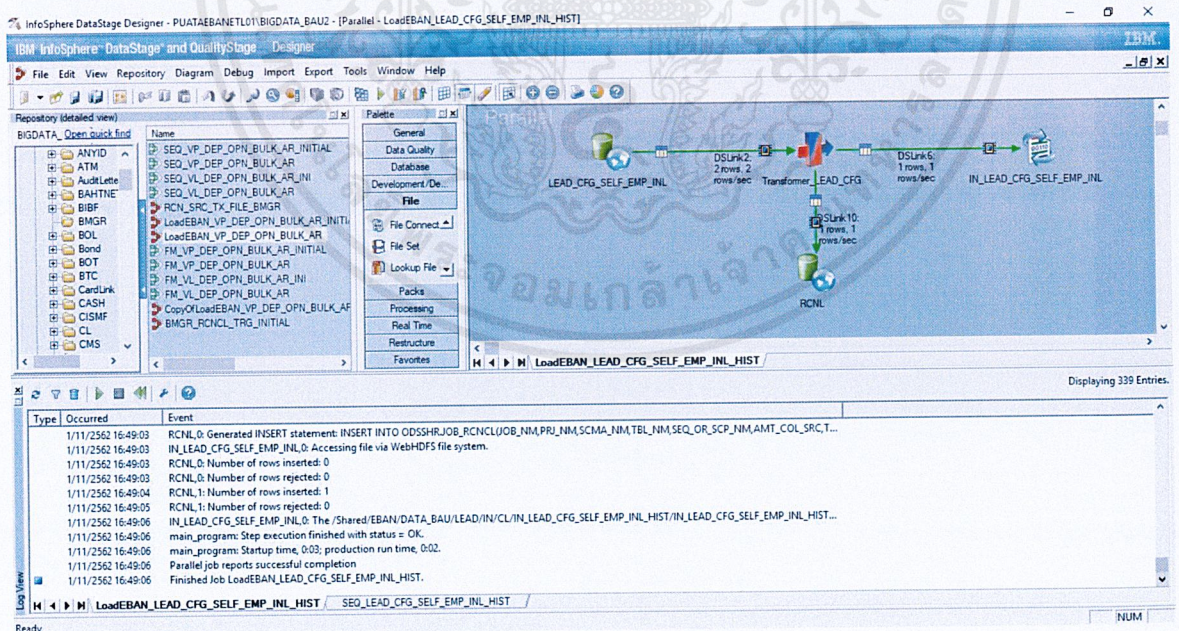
InfoSphere DataStage Designer - PUATAEBANETL01\BIGDATA_BAU2 - [Parallel - LoadEBAN_LEAD_CFG_SELF_EMP_INL_HIST]

IBM InfoSphere DataStage and QualityStage Designer

IBM.

File Edit View Repository Diagram Debug Import Export Tools Window Help

Repository (detailed view)

BIGDATA Open quick find

ANYID
ATM
AuditLette
BAHTNE
BIBF
BMGR
BOL
Bond
BOT
BTC
CardLink
CASH
CISMF
CL
CMS

Name

SEQ_VP_DEP_OPN_BULK_AR_INITIAL
SEQ_VP_DEP_OPN_BULK_AR
SEQ_VL_DEP_OPN_BULK_AR_INI
SEQ_VL_DEP_OPN_BULK_AR
RCN_SRC_TX_FILE_BMGR
LoadEBAN_VP_DEP_OPN_BULK_AR_INITIA
LoadEBAN_VP_DEP_OPN_BULK_AR
FM_VP_DEP_OPN_BULK_AR_INITIAL
FM_VP_DEP_OPN_BULK_AR
FM_VL_DEP_OPN_BULK_AR_INI
FM_VL_DEP_OPN_BULK_AR
CopyOfLoadEBAN_VP_DEP_OPN_BULK_AF
BMGR_RCNCL_TRG_INITIAL

Palette

General
Data Quality
Database
Development/De...
File
File Connect
File Set
Lookup File
Packs
Processing
Real Time
Restructure
Favorites

Parallel

LEAD_CFG_SELF_EMP_INL
DSLink2; 2 rows, 2 rows/sec
Transformer_LEAD_CFG
DSLink6; 1 rows, 1 rows/sec
IN_LEAD_CFG_SELF_EMP_INL
DSLink10; 1 rows, 1 rows/sec
RCNL

LoadEBAN_LEAD_CFG_SELF_EMP_INL_HIST

Displaying 339 Entries.

| Type | Occurred | Event |
|---|---|---|
| | 1/11/2562 16:49:03 | RCNL,0: Generated INSERT statement: INSERT INTO ODSSHRJOB_RCNCL(JOB_NM,PRJ_NM,SCMA_NM,TBL_NM,SEQ_OR_SCP_NM,AMT_COL_SRC,T... |
| | 1/11/2562 16:49:03 | IN_LEAD_CFG_SELF_EMP_INL,0: Accessing file via WebHDFS file system. |
| | 1/11/2562 16:49:03 | RCNL,0: Number of rows inserted: 0 |
| | 1/11/2562 16:49:03 | RCNL,0: Number of rows rejected: 0 |
| | 1/11/2562 16:49:04 | RCNL,1: Number of rows inserted: 1 |
| | 1/11/2562 16:49:05 | RCNL,1: Number of rows rejected: 0 |
| | 1/11/2562 16:49:06 | IN_LEAD_CFG_SELF_EMP_INL,0: The /Shared/EBAN/DATA_BAU/LEAD/IN/CL/IN_LEAD_CFG_SELF_EMP_INL_HIST/IN_LEAD_CFG_SELF_EMP_INL_HIST... |
| | 1/11/2562 16:49:06 | main_program: Step execution finished with status = OK. |
| | 1/11/2562 16:49:06 | main_program: Startup time, 0:03; production run time, 0:02. |
| | 1/11/2562 16:49:06 | Parallel job reports successful completion |
| | 1/11/2562 16:49:06 | Finished Job LoadEBAN_LEAD_CFG_SELF_EMP_INL_HIST. |

Log View

LoadEBAN_LEAD_CFG_SELF_EMP_INL_HIST
SEQ_LEAD_CFG_SELF_EMP_INL_HIST

Ready
NUM